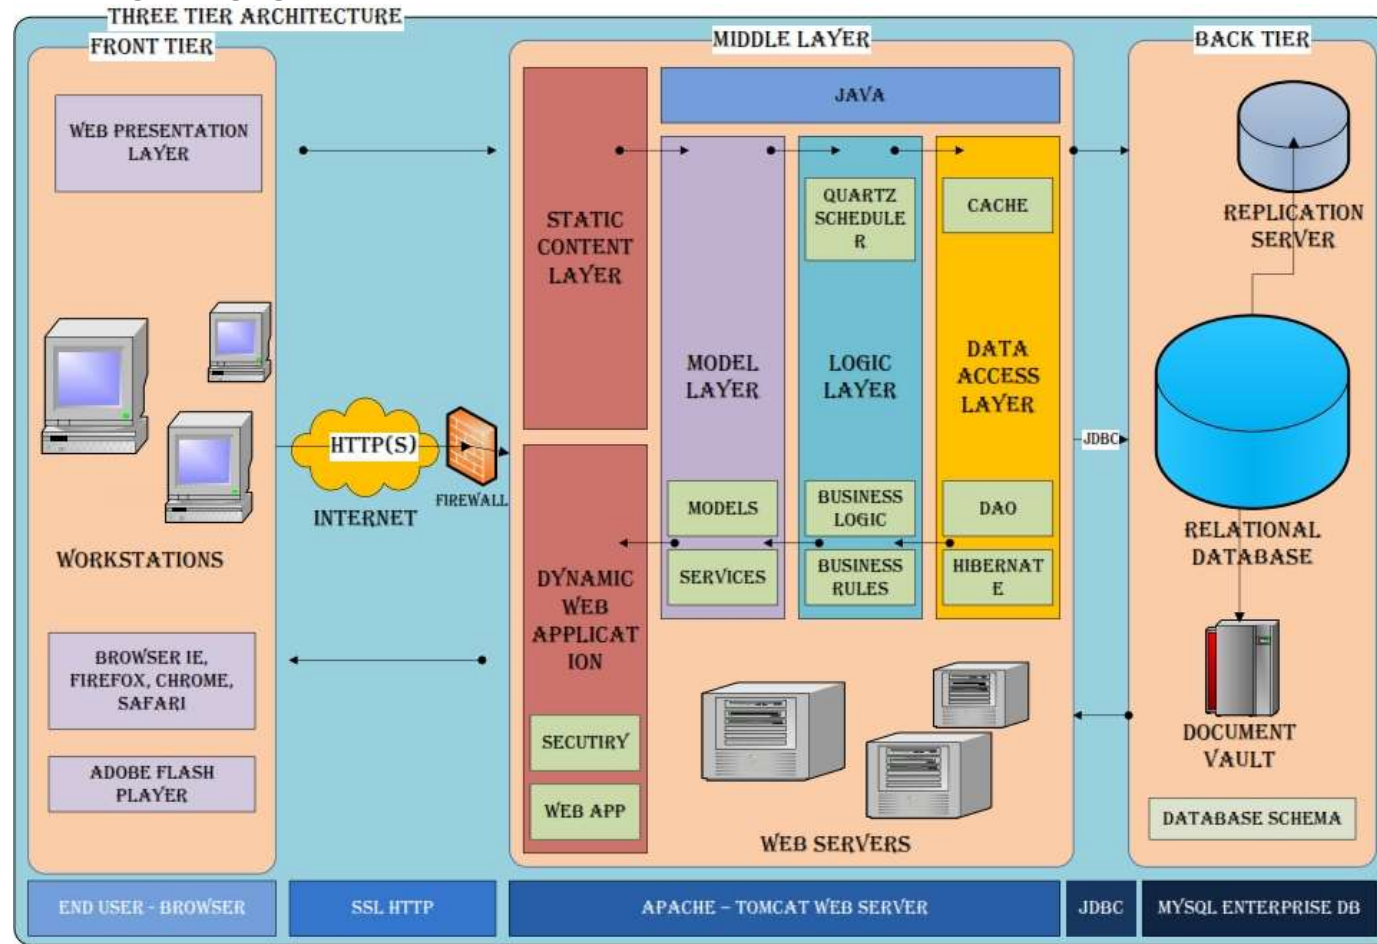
THREE TIER ARCHITECTURE

FRONT TIER

WEB PRESENTATION LAYER

WORKSTATIONS

HTTP(S)

INTERNET

FIREWALL

BROWSER IE, FIREFOX, CHROME, SAFARI

ADOBE FLASH PLAYER

MIDDLE LAYER

JAVA

STATIC CONTENT LAYER

MODEL LAYER

LOGIC LAYER

DATA ACCESS LAYER

QUARTZ SCHEDULE R

CACHE

MODELS

BUSINESS LOGIC

DAO

SERVICES

BUSINESS RULES

HIBERNAT E

DYNAMIC WEB APPLICAT ION

SECUTIRY

WEB APP

WEB SERVERS

JDBC

BACK TIER

REPLICATION SERVER

RELATIONAL DATABASE

DOCUMENT VAULT

DATABASE SCHEMA

END USER - BROWSER

SSL HTTP

APACHE – TOMCAT WEB SERVER

JDBC

MYSQL ENTERPRISE DB